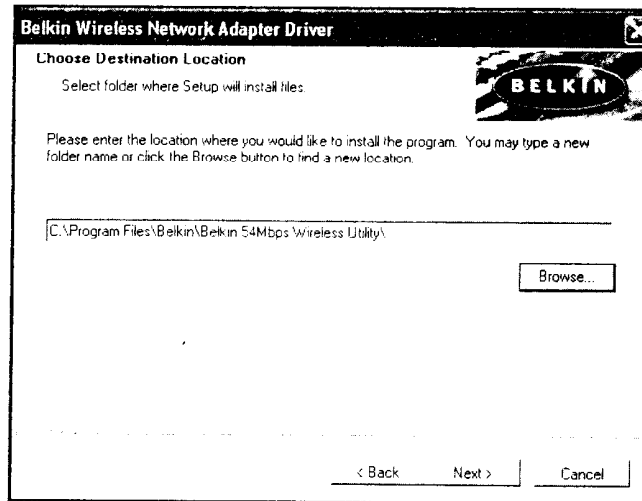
Belkin Wireless Network Adapter Driver

Choose Destination Location

Select folder where Setup will install files.

BELKIN

Please enter the location where you would like to install the program. You may type a new folder name or click the Browse button to find a new location.

C:\Program Files\Belkin\Belkin 54Mbps Wireless Utility\

Browse...

< Back

Next >

Cancel